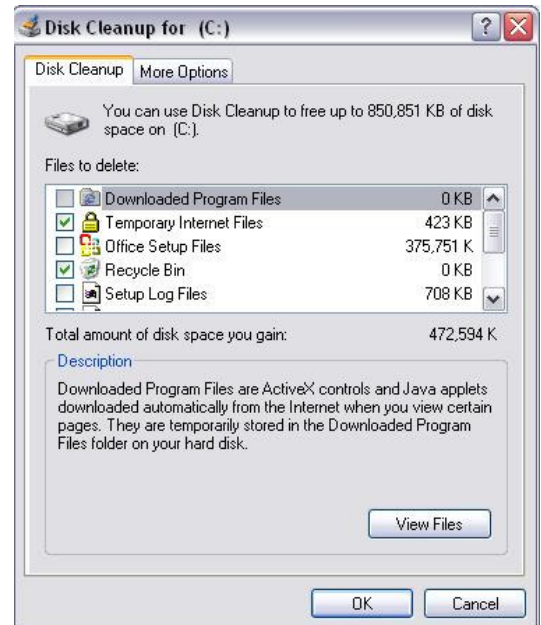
Disk Cleanup for (C:)

?

Disk Cleanup | More Options

You can use Disk Cleanup to free up to 850,851 KB of disk space on (C:).

Files to delete:

| | | |
|---|---|---|
| ☐ | Downloaded Program Files | 0 KB |
| ☑ | Temporary Internet Files | 423 KB |
| ☐ | Office Setup Files | 375,751 K |
| ☑ | Recycle Bin | 0 KB |
| ☐ | Setup Log Files | 708 KB |

Total amount of disk space you gain: 472,594 K

Description

Downloaded Program Files are ActiveX controls and Java applets downloaded automatically from the Internet when you view certain pages. They are temporarily stored in the Downloaded Program Files folder on your hard disk.

View Files

OK Cancel